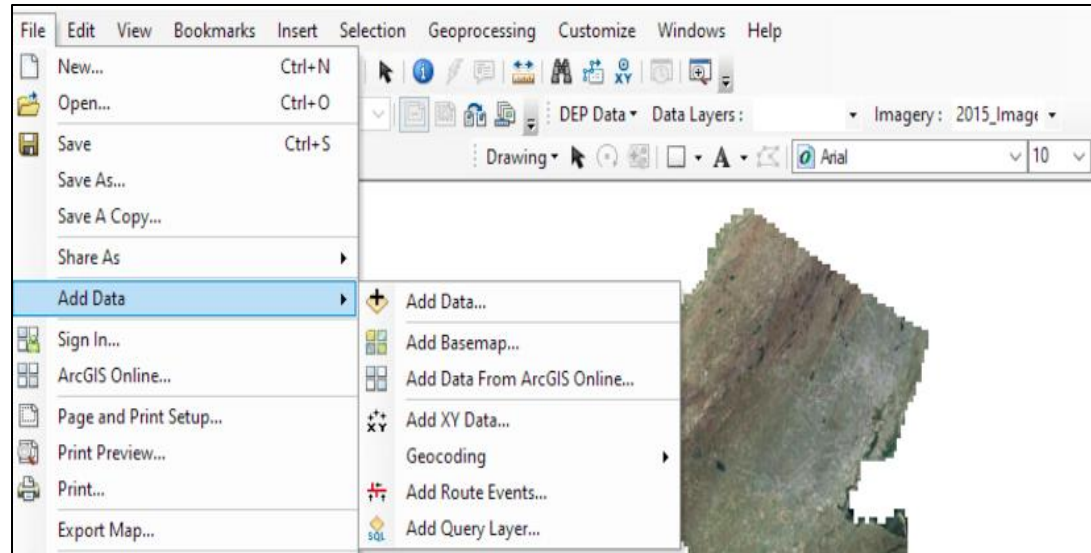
File Edit View Bookmarks Insert Selection Geoprocessing Customize Windows Help

New... Ctrl+N
Open... Ctrl+O
Save Ctrl+S
Save As...
Save A Copy...
Share As
Add Data
Sign In...
ArcGIS Online...
Page and Print Setup...
Print Preview...
Print...
Export Map...

DEP Data ▾ Data Layers : ▾ Imagery : 2015_Image ▾
Drawing ▾ Arial 10

Add Data...
Add Basemap...
Add Data From ArcGIS Online...
Add XY Data...
Geocoding
Add Route Events...
Add Query Layer...